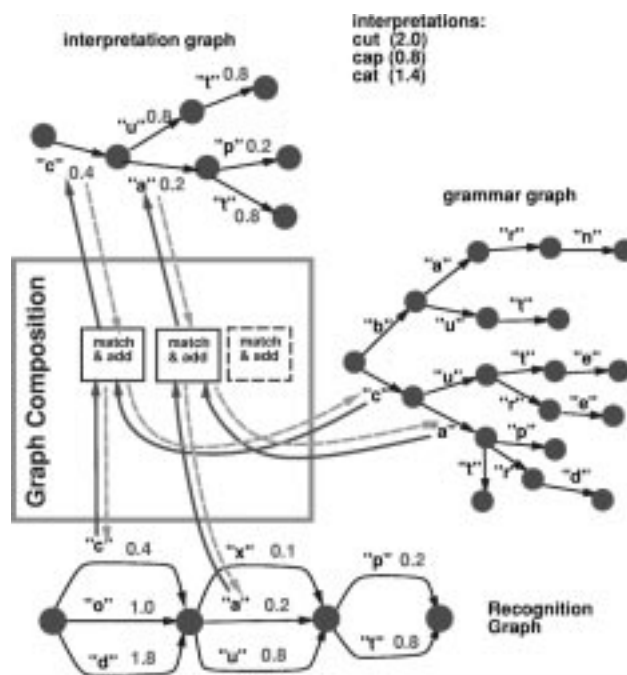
interpretation graph

interpretations:
cut (2.0)
cap (0.8)
cat (1.4)

"t" 0.8
"u" 0.8
"c" 0.4
"p" 0.2
"a" 0.2
"t" 0.8

grammar graph

"a"
"r"
"n"
"b"
"u"
"t"
"t"
"e"
"c"
"u"
"r"
"e"
"a"
"p"
"t"
"r"
"d"

Graph Composition

match & add
match & add
match & add

"c" 0.4
"x" 0.1
"o" 1.0
"a" 0.2
"d" 1.8
"u" 0.8
"p" 0.2
"t" 0.8

Recognition Graph